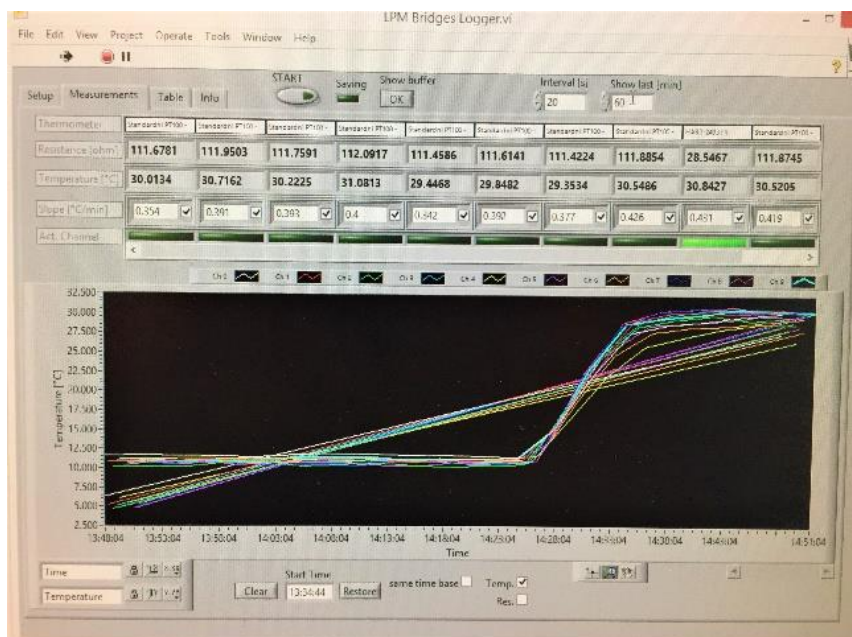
LPM Bridges Logger.vi

File Edit View Project Operate Tools Window Help

Setup Measurements Table Info

START

Saving

Show buffer

OK

Interval [s]

20

Show last [min]

60

| Thermometer | Standard PT100 - | Standard PT100 - | Standard PT100 - | Standard PT100 - | Standard PT100 - | Standard PT100 - | Standard PT100 - | Standard PT100 - | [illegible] | Standard PT100 - |
|---|---|---|---|---|---|---|---|---|---|---|
| Resistance [ohm] | 111.6781 | 111.9503 | 111.7591 | 112.0917 | 111.4586 | 111.6141 | 111.4224 | 111.8854 | 28.5467 | 111.8745 |
| Temperature [°C] | 30.0134 | 30.7162 | 30.2225 | 31.0813 | 29.4468 | 29.8482 | 29.3534 | 30.5486 | 30.8427 | 30.5205 |
| Slope [°C/min] | 0.354 | 0.391 | 0.393 | 0.4 | 0.642 | 0.392 | 0.377 | 0.426 | 0.481 | 0.419 |
| Act. Channel | | | | | | | | | | |

Ch 0 Ch 1 Ch 2 Ch 3 Ch 4 Ch 5 Ch 6 Ch 7 Ch 8 Ch 9

32.500
30.000
27.500
25.000
22.500
20.000
17.500
15.000
12.500
10.000
7.500
5.000
2.500

Temperature [°C]

13:48:04 13:53:04 13:58:04 14:03:04 14:08:04 14:13:04 14:18:04 14:23:04 14:28:04 14:33:04 14:38:04 14:43:04 14:51:04

Time

Time

Temperature

Start Time

Clear 13:34:44 Restore

same time base

Temp.

Res.